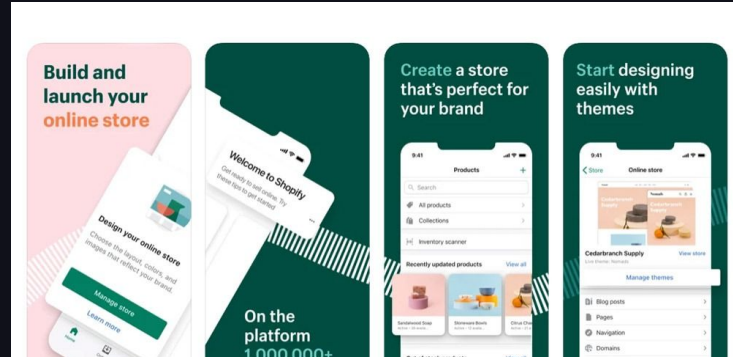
Build and launch your online store

Design your online store

Choose the layout, colors, and images that reflect your brand.

Manage store

Learn more

Home

Welcome to Shopify

Get ready to sell online. Try these tips to get started.

On the platform 1,000,000+

Create a store that's perfect for your brand

9:41

Products

Search

All products

Collections

Inventory scanner

Recently updated products

View all

Sandalwood Soap

Stoneware Bowls

Citrus Che

Start designing easily with themes

9:41

Store

Online store

Cedarbranch Supply

Cedarbranch Supply

View store

Manage themes

Blog posts

Pages

Navigation

Domains